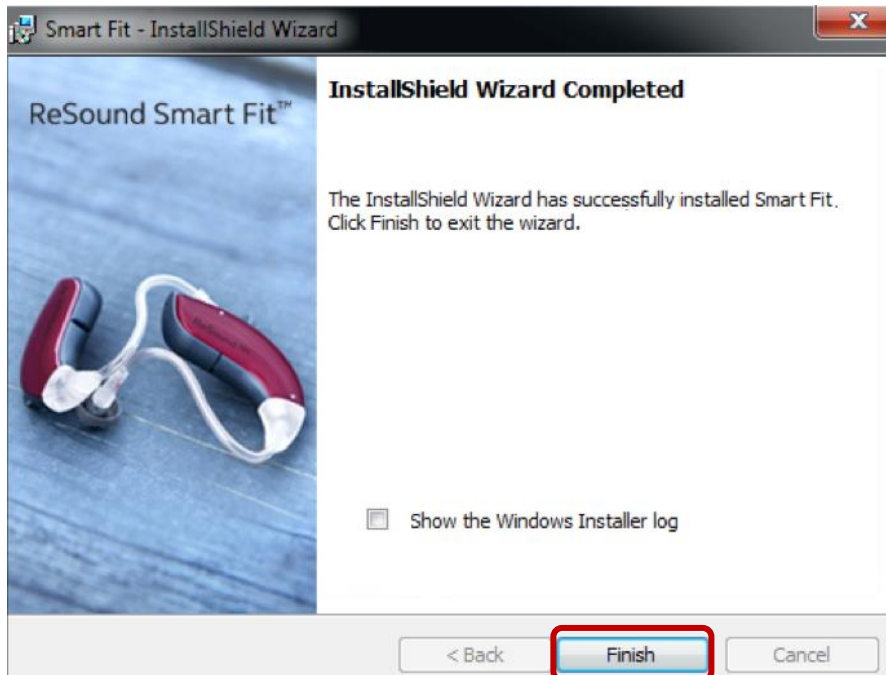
Smart Fit - InstallShield Wizard

ReSound Smart Fit™

InstallShield Wizard Completed

The InstallShield Wizard has successfully installed Smart Fit. Click Finish to exit the wizard.

Show the Windows Installer log

< Back

Finish

Cancel